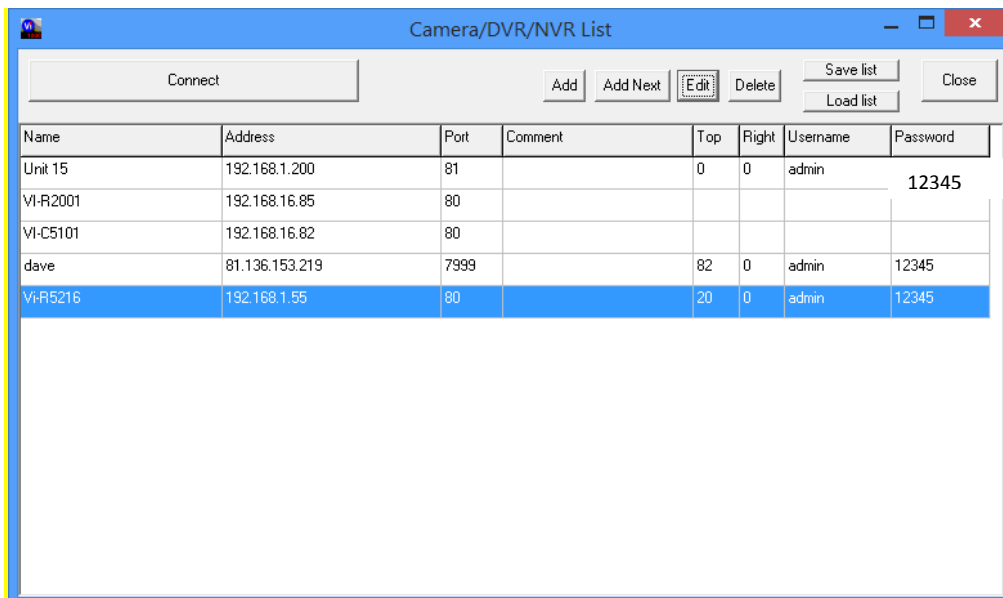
Camera/DVR/NVR List

Connect

Add | Add Next | Edit | Delete | Save list | Load list | Close

| Name | Address | Port | Comment | Top | Right | Username | Password |
|---|---|---|---|---|---|---|---|
| Unit 15 | 192.168.1.200 | 81 | | 0 | 0 | admin | 12345 |
| VI-R2001 | 192.168.16.85 | 80 | | | | | |
| VI-C5101 | 192.168.16.82 | 80 | | | | | |
| dave | 81.136.153.219 | 7999 | | 82 | 0 | admin | 12345 |
| Vi-R5216 | 192.168.1.55 | 80 | | 20 | 0 | admin | 12345 |